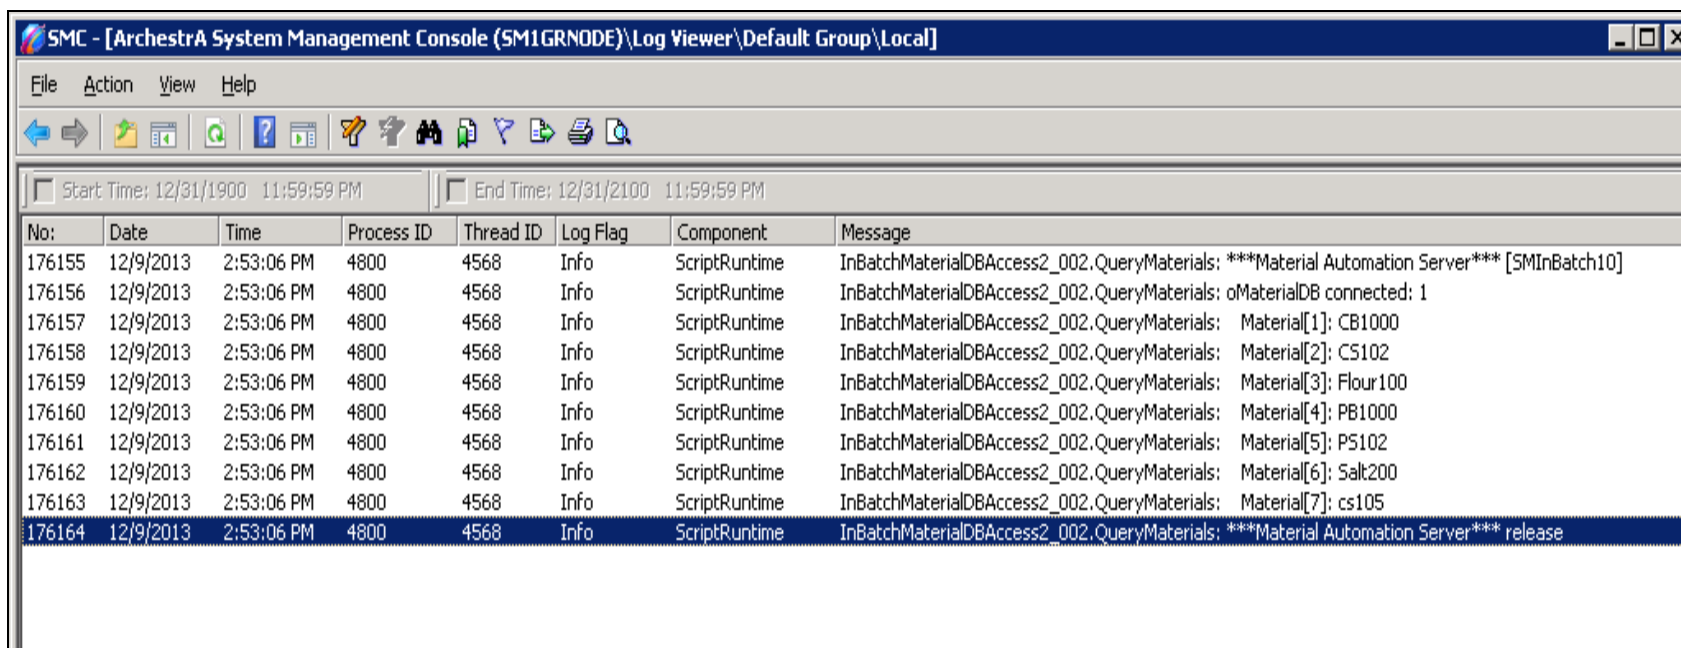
SMC - [ArchestrA System Management Console (SM1GRNODE)\Log Viewer\Default Group\Local]

File Action View Help

Start Time: 12/31/1900 11:59:59 PM
End Time: 12/31/2100 11:59:59 PM

| No: | Date | Time | Process ID | Thread ID | Log Flag | Component | Message |
|---|---|---|---|---|---|---|---|
| 176155 | 12/9/2013 | 2:53:06 PM | 4800 | 4568 | Info | ScriptRuntime | InBatchMaterialDBAccess2_002.QueryMaterials: ***Material Automation Server*** [SMInBatch10] |
| 176156 | 12/9/2013 | 2:53:06 PM | 4800 | 4568 | Info | ScriptRuntime | InBatchMaterialDBAccess2_002.QueryMaterials: oMaterialDB connected: 1 |
| 176157 | 12/9/2013 | 2:53:06 PM | 4800 | 4568 | Info | ScriptRuntime | InBatchMaterialDBAccess2_002.QueryMaterials: Material[1]: CB1000 |
| 176158 | 12/9/2013 | 2:53:06 PM | 4800 | 4568 | Info | ScriptRuntime | InBatchMaterialDBAccess2_002.QueryMaterials: Material[2]: CS102 |
| 176159 | 12/9/2013 | 2:53:06 PM | 4800 | 4568 | Info | ScriptRuntime | InBatchMaterialDBAccess2_002.QueryMaterials: Material[3]: Flour100 |
| 176160 | 12/9/2013 | 2:53:06 PM | 4800 | 4568 | Info | ScriptRuntime | InBatchMaterialDBAccess2_002.QueryMaterials: Material[4]: PB1000 |
| 176161 | 12/9/2013 | 2:53:06 PM | 4800 | 4568 | Info | ScriptRuntime | InBatchMaterialDBAccess2_002.QueryMaterials: Material[5]: PS102 |
| 176162 | 12/9/2013 | 2:53:06 PM | 4800 | 4568 | Info | ScriptRuntime | InBatchMaterialDBAccess2_002.QueryMaterials: Material[6]: Salt200 |
| 176163 | 12/9/2013 | 2:53:06 PM | 4800 | 4568 | Info | ScriptRuntime | InBatchMaterialDBAccess2_002.QueryMaterials: Material[7]: cs105 |
| 176164 | 12/9/2013 | 2:53:06 PM | 4800 | 4568 | Info | ScriptRuntime | InBatchMaterialDBAccess2_002.QueryMaterials: ***Material Automation Server*** release |